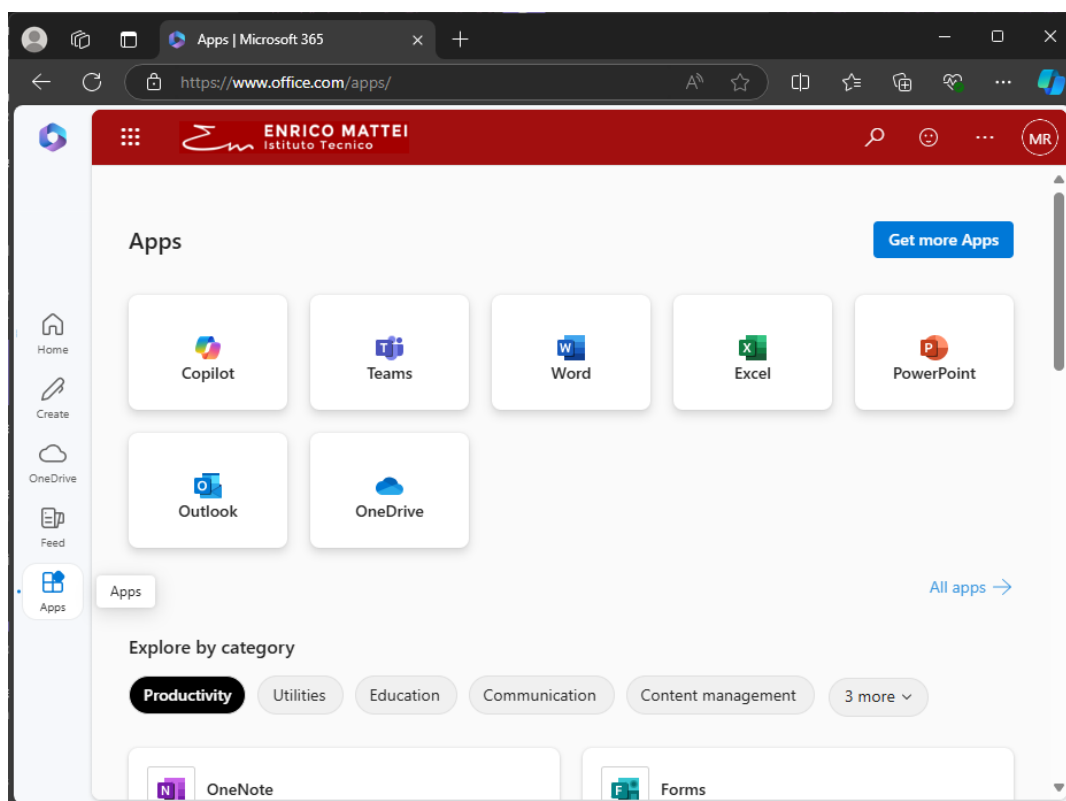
Apps | Microsoft 365

https://www.office.com/apps/

ENRICO MATTEI
Istituto Tecnico

MR

Home
Create
OneDrive
Feed
Apps

Apps

Apps

Get more Apps

Copilot
Teams
Word
Excel
PowerPoint
Outlook
OneDrive

All apps →

Explore by category

Productivity
Utilities
Education
Communication
Content management
3 more

OneNote
Forms